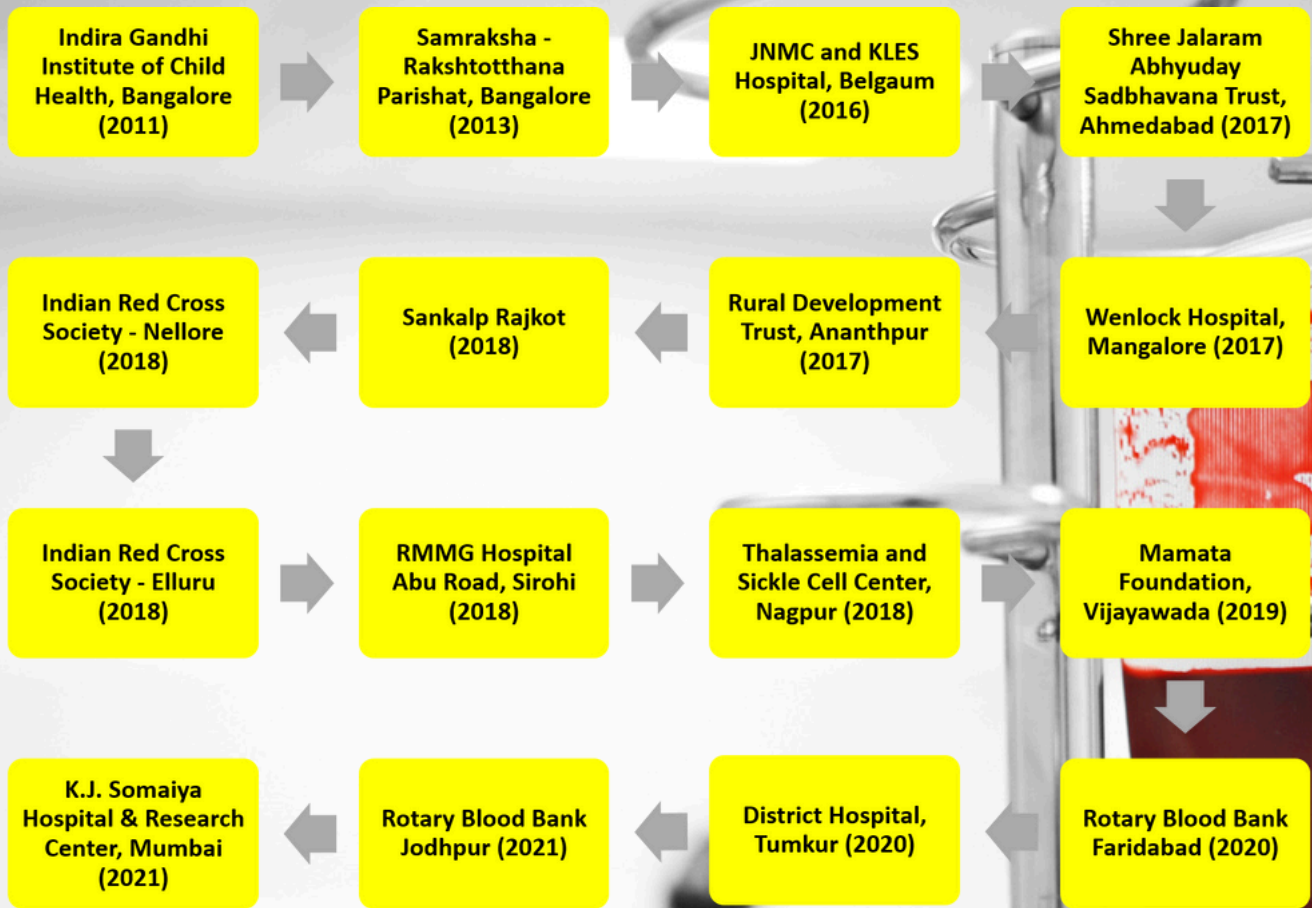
Indira Gandhi Institute of Child Health, Bangalore (2011)

Samraksha - Rakshtotthana Parishat, Bangalore (2013)

JNMC and KLES Hospital, Belgaum (2016)

Shree Jalaram Abhyuday Sadbhavana Trust, Ahmedabad (2017)

Wenlock Hospital, Mangalore (2017)

Rural Development Trust, Ananthpur (2017)

Sankalp Rajkot (2018)

Indian Red Cross Society - Nellore (2018)

Indian Red Cross Society - Elluru (2018)

RMMG Hospital Abu Road, Sirohi (2018)

Thalassemia and Sickle Cell Center, Nagpur (2018)

Mamata Foundation, Vijayawada (2019)

Rotary Blood Bank Faridabad (2020)

District Hospital, Tumkur (2020)

Rotary Blood Bank Jodhpur (2021)

K.J. Somaiya Hospital & Research Center, Mumbai (2021)